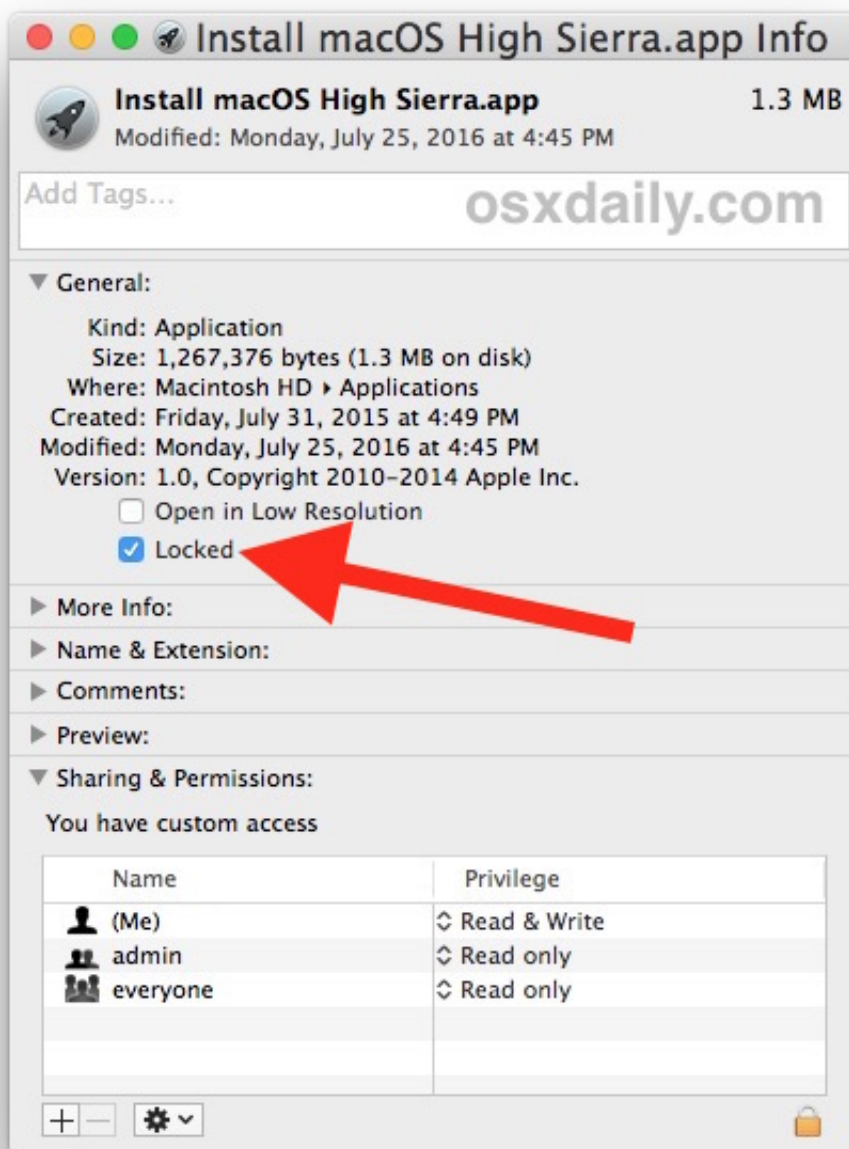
Install macOS High Sierra.app Info

Install macOS High Sierra.app 1.3 MB
Modified: Monday, July 25, 2016 at 4:45 PM

Add Tags...

osxdaily.com

General:

Kind: Application
Size: 1,267,376 bytes (1.3 MB on disk)
Where: Macintosh HD ▸ Applications
Created: Friday, July 31, 2015 at 4:49 PM
Modified: Monday, July 25, 2016 at 4:45 PM
Version: 1.0, Copyright 2010–2014 Apple Inc.

Open in Low Resolution
Locked

More Info:
Name & Extension:
Comments:
Preview:
Sharing & Permissions:

You have custom access

| Name | Privilege |
|---|---|
| (Me) | Read & Write |
| admin | Read only |
| everyone | Read only |

+ −